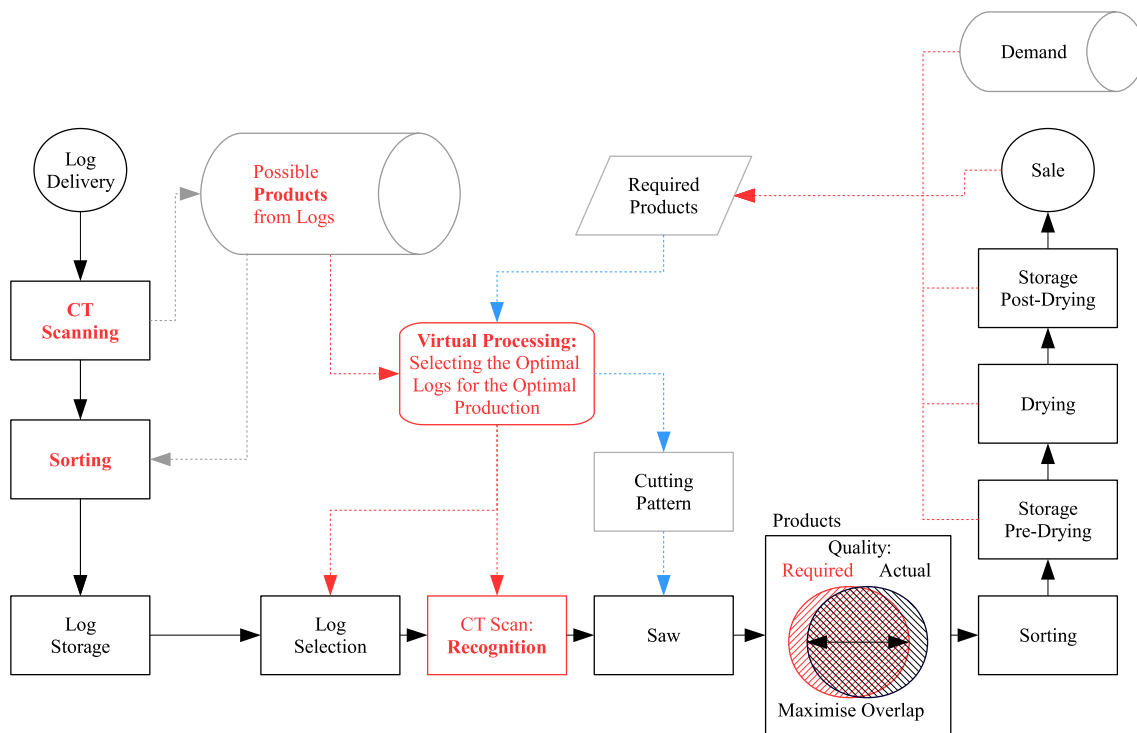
Demand

Log Delivery

Possible Products from Logs

Required Products

Sale

CT Scanning

Storage Post-Drying

Virtual Processing: Selecting the Optimal Logs for the Optimal Production

Drying

Sorting

Cutting Pattern

Storage Pre-Drying

Products

Quality:

Required

Actual

Log Storage

Log Selection

CT Scan: Recognition

Saw

Sorting

Maximise Overlap